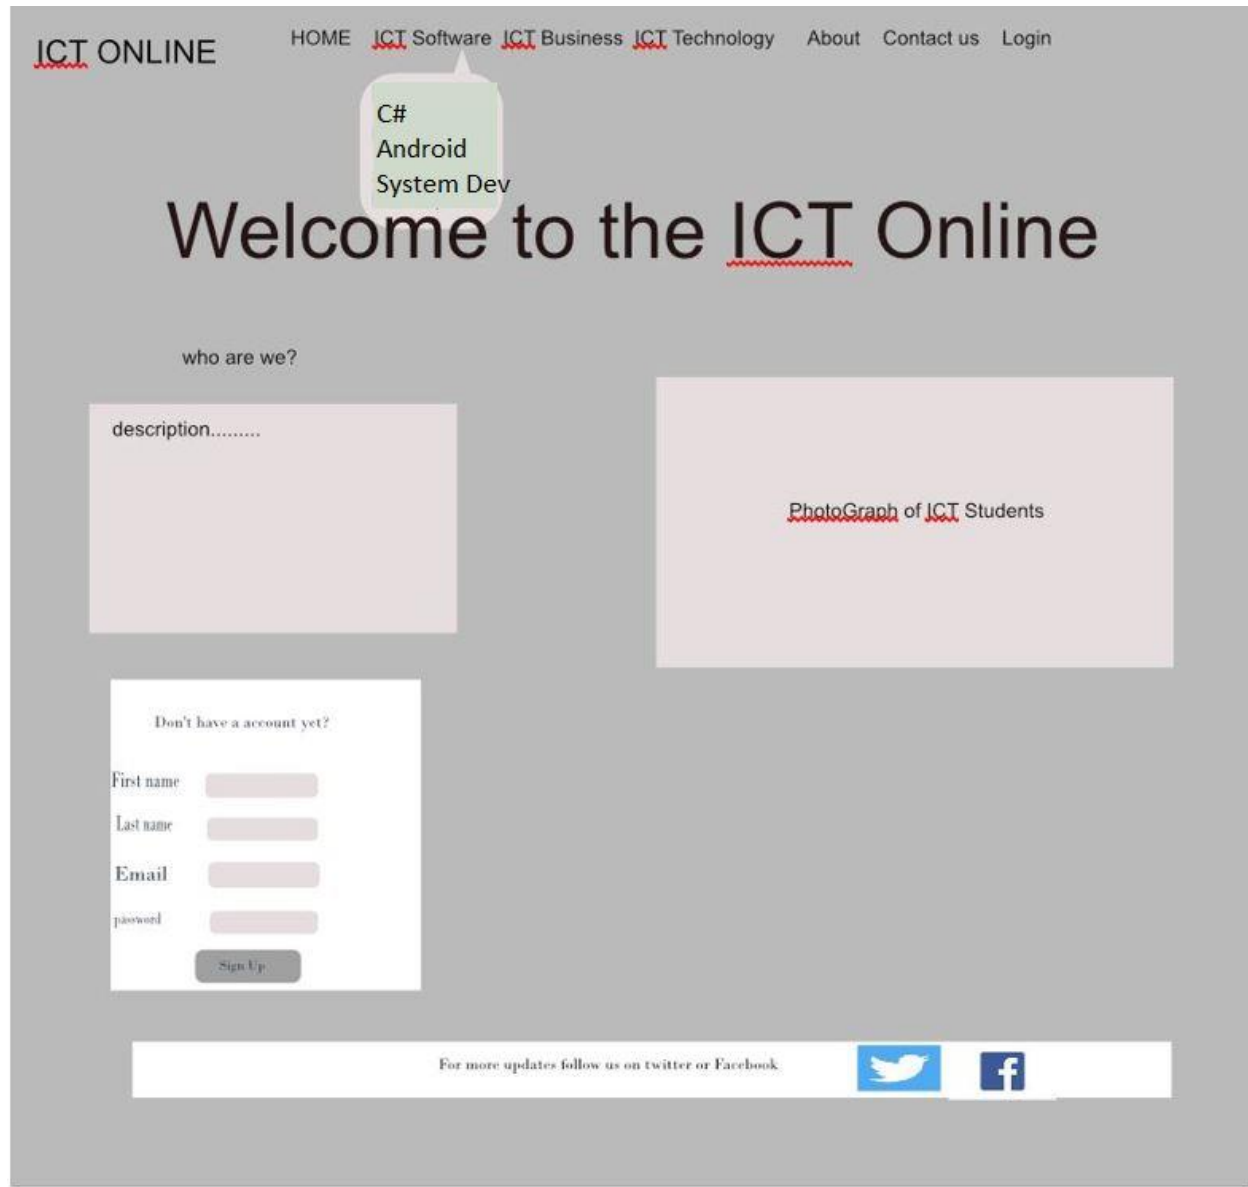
ICT ONLINE

HOME ICT Software ICT Business ICT Technology About Contact us Login

C#
Android
System Dev

Welcome to the ICT Online

who are we?

description.........

PhotoGraph of ICT Students

Don't have a account yet?

First name

Last name

Email

password

Sign Up

For more updates follow us on twitter or Facebook